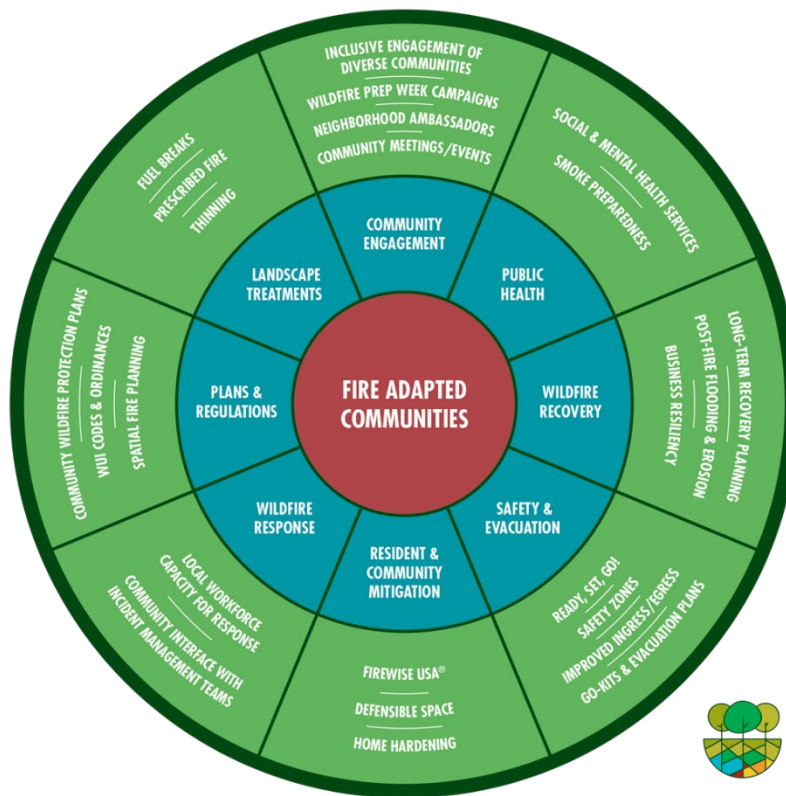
FIRE ADAPTED COMMUNITIES

COMMUNITY ENGAGEMENT

PUBLIC HEALTH

WILDFIRE RECOVERY

SAFETY & EVACUATION

RESIDENT & COMMUNITY MITIGATION

WILDFIRE RESPONSE

PLANS & REGULATIONS

LANDSCAPE TREATMENTS

INCLUSIVE ENGAGEMENT OF DIVERSE COMMUNITIES
WILDFIRE PREP WEEK CAMPAIGNS
NEIGHBORHOOD AMBASSADORS
COMMUNITY MEETINGS/EVENTS

SOCIAL & MENTAL HEALTH SERVICES
SMOKE PREPAREDNESS

LONG-TERM RECOVERY PLANNING
POST-FIRE FLOODING & EROSION
BUSINESS RESILIENCY

READY, SET, GO!
SAFETY ZONES
IMPROVED INGRESS/EGRESS
GO-KITS & EVACUATION PLANS

FIREWISE USA®
DEFENSIBLE SPACE
HOME HARDENING

LOCAL WORKFORCE CAPACITY FOR RESPONSE
COMMUNITY INTERFACE WITH INCIDENT MANAGEMENT TEAMS

COMMUNITY WILDFIRE PROTECTION PLANS
WUI CODES & ORDINANCES
SPATIAL FIRE PLANNING

FUEL BREAKS
PRESCRIBED FIRE
THINNING